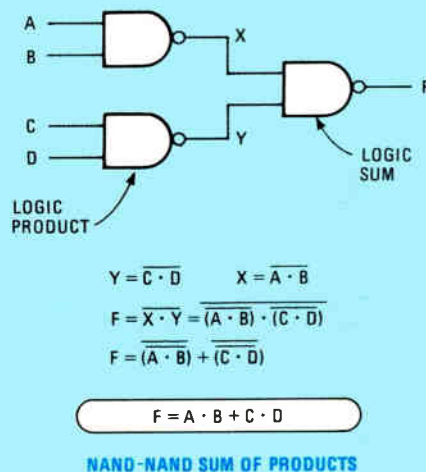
A
B
X
F
C
D
Y
LOGIC SUM
LOGIC PRODUCT

$Y = \overline{C \cdot D}$ $X = \overline{A \cdot B}$

$F = \overline{X \cdot Y} = \overline{\overline{(A \cdot B)} \cdot \overline{(C \cdot D)}}$

$F = \overline{\overline{(A \cdot B)}} + \overline{\overline{(C \cdot D)}}$

$F = A \cdot B + C \cdot D$

NAND-NAND SUM OF PRODUCTS